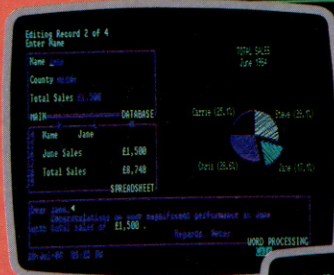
Editing Record 2 of 4
Enter Name

Name Jane

County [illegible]

Total Sales £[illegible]

MAIN DATABASE

TOTAL SALES
June 1984

| Name | Jane |
|---|---|
| June Sales | £1,500 |
| Total Sales | £8,748 |

SPREADSHEET

Carrie (25.0%)
Steve (35.0%)
Chris (35.0%)
Jane (17.5%)

Dear Jane,
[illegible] on your magnificent performance in June with total sales of £1,500.
Regards Peter

WORD PROCESSING

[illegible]-Jul-84 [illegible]